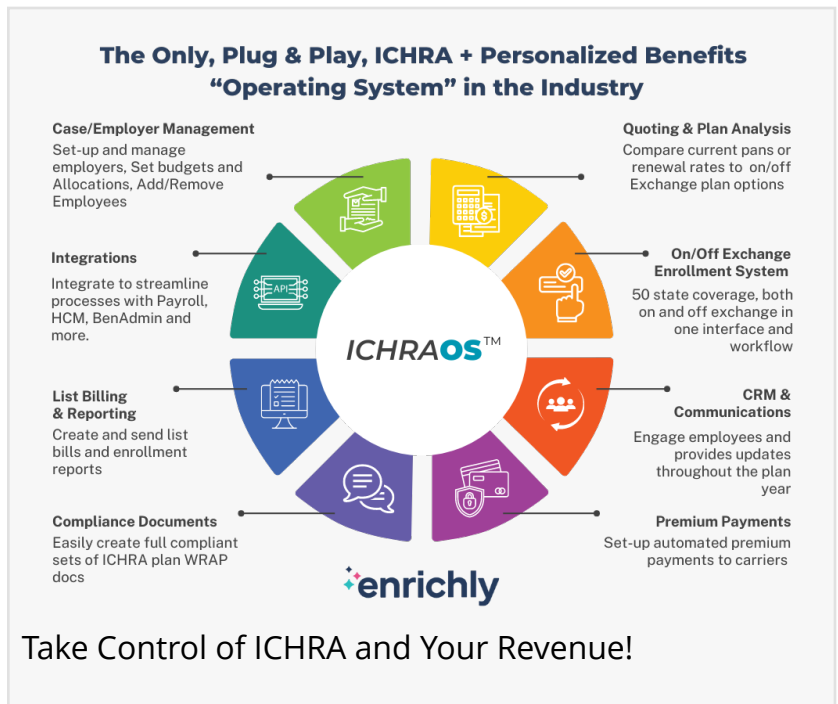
The Only, Plug & Play, ICHRA + Personalized Benefits "Operating System" in the Industry

Case/Employer Management
Set-up and manage employers, Set budgets and Allocations, Add/Remove Employees

Integrations
Integrate to streamline processes with Payroll, HCM, BenAdmin and more.

List Billing & Reporting
Create and send list bills and enrollment reports

Compliance Documents
Easily create full compliant sets of ICHRA plan WRAP docs

Quoting & Plan Analysis
Compare current pans or renewal rates to on/off Exchange plan options

On/Off Exchange Enrollment System
50 state coverage, both on and off exchange in one interface and workflow

CRM & Communications
Engage employees and provides updates throughout the plan year

Premium Payments
Set-up automated premium payments to carriers

API

ICHRAOS™

enrichly

Take Control of ICHRA and Your Revenue!